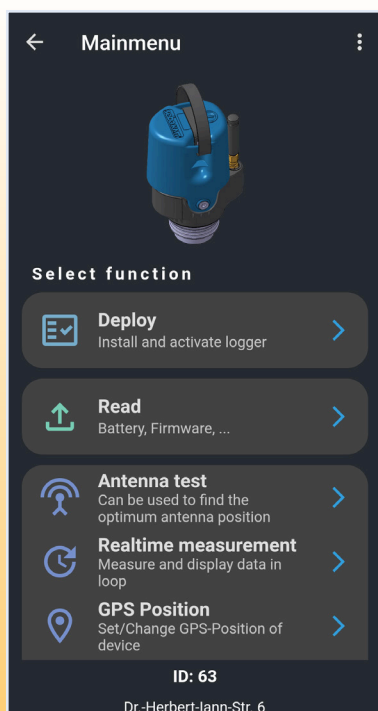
Mainmenu

Select function

Deploy
Install and activate logger

Read
Battery, Firmware, ...

Antenna test
Can be used to find the optimum antenna position

Realtime measurement
Measure and display data in loop

GPS Position
Set/Change GPS-Position of device

ID: 63

Dr.-Herbert-Iann-Str. 6